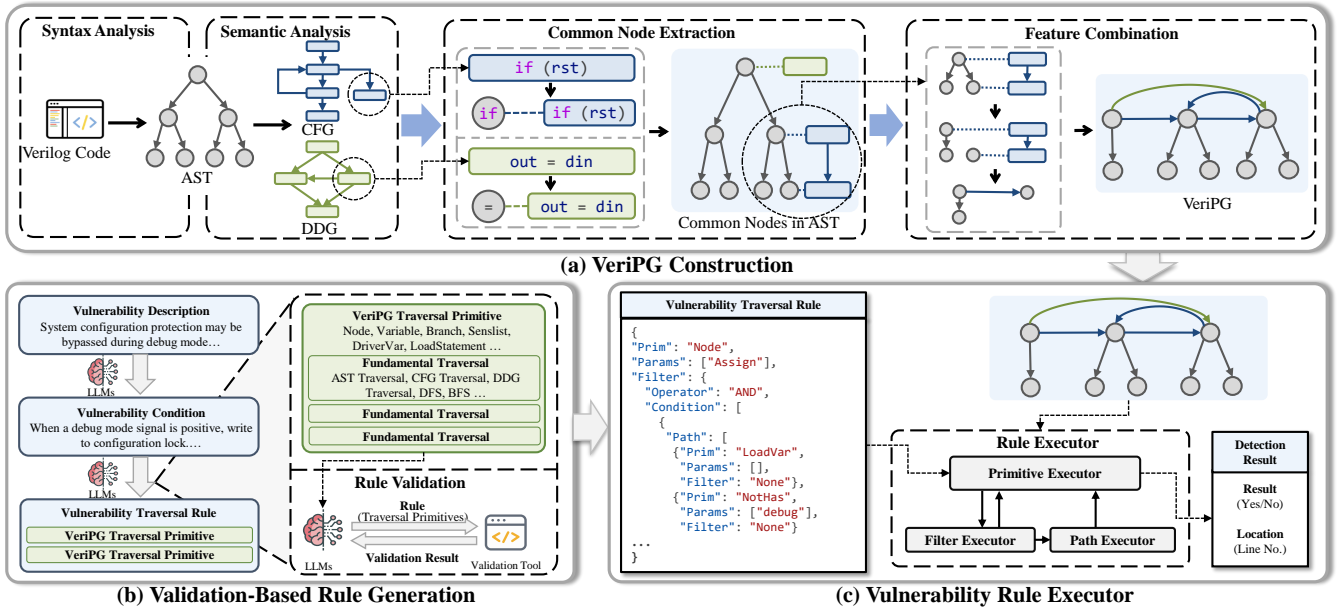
Syntax Analysis

Verilog Code

AST

Semantic Analysis

CFG

DDG

Common Node Extraction

if (rst)

if

if (rst)

out = din

=

out = din

Common Nodes in AST

Feature Combination

VeriPG

(a) VeriPG Construction

Vulnerability Description
System configuration protection may be bypassed during debug mode…

LLMs

Vulnerability Condition
When a debug mode signal is positive, write to configuration lock….

LLMs

Vulnerability Traversal Rule
VeriPG Traversal Primitive
VeriPG Traversal Primitive

VeriPG Traversal Primitive
Node, Variable, Branch, Senslist, DriverVar, LoadStatement …

Fundamental Traversal
AST Traversal, CFG Traversal, DDG Traversal, DFS, BFS …

Fundamental Traversal

Fundamental Traversal

Rule Validation

Rule
(Traversal Primitives)

Validation Result

LLMs

Validation Tool

(b) Validation-Based Rule Generation

Vulnerability Traversal Rule

{
"Prim": "Node",
"Params": ["Assign"],
"Filter": {
"Operator": "AND",
"Condition": [
{
"Path": [
{"Prim": "LoadVar",
"Params": [],
"Filter": "None"},
{"Prim": "NotHas",
"Params": ["debug"],
"Filter": "None"}
...
}

Rule Executor

Primitive Executor

Filter Executor

Path Executor

Detection Result

Result
(Yes/No)

Location
(Line No.)

(c) Vulnerability Rule Executor